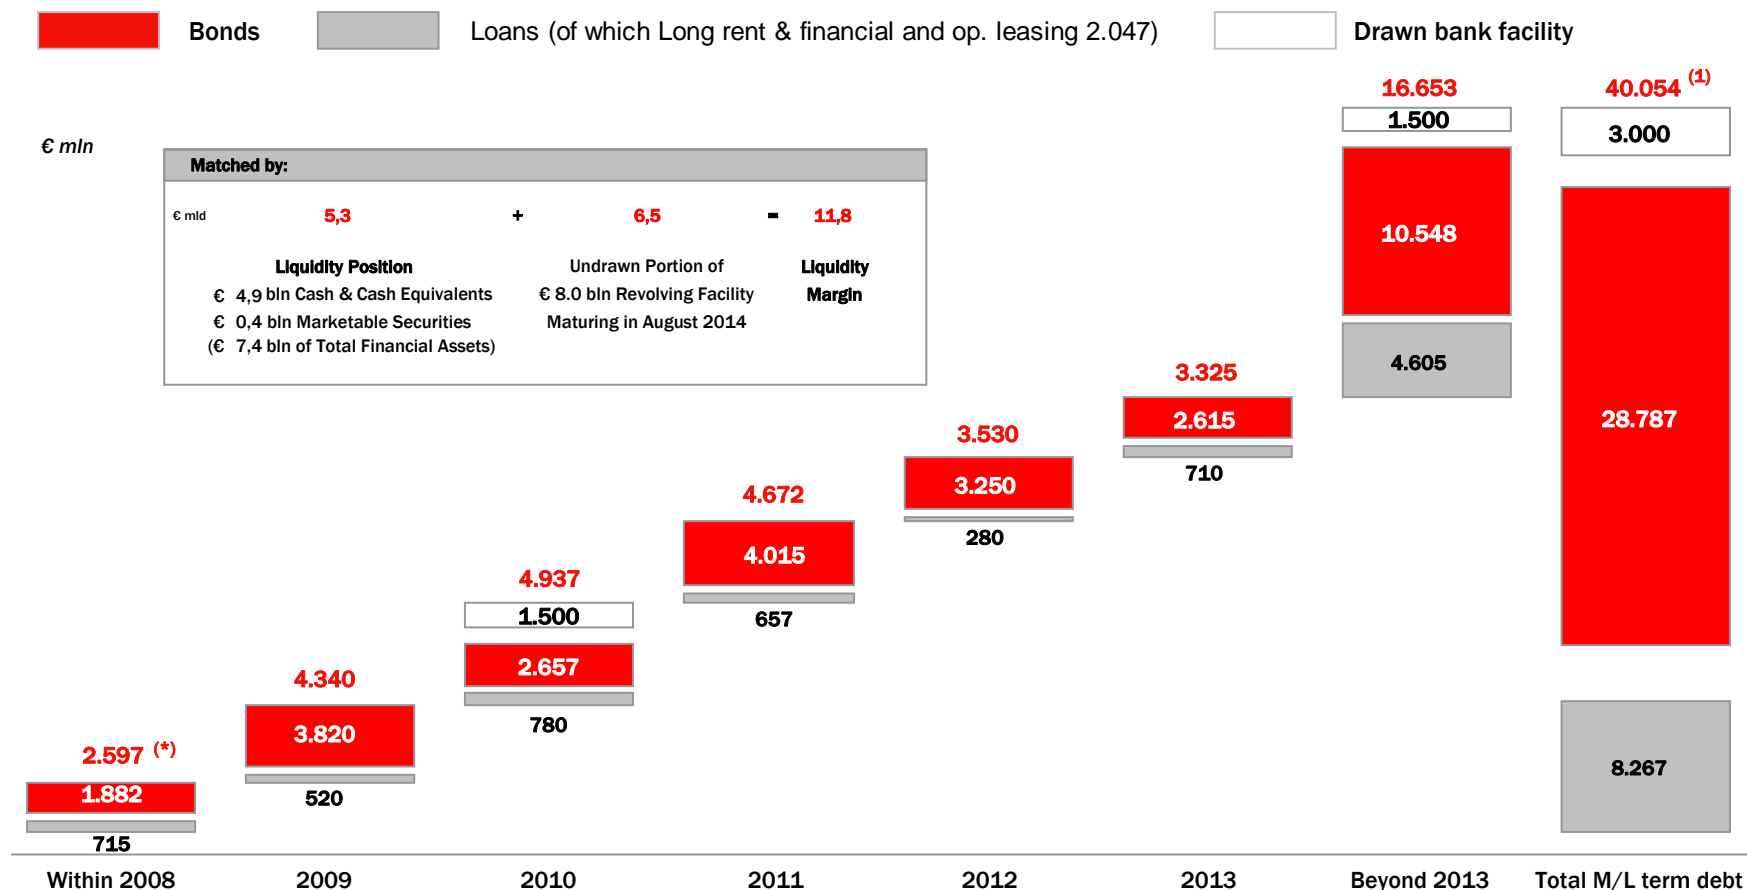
Bonds Loans (of which Long rent & financial and op. leasing 2.047) Drawn bank facility

€ mln

Matched by:

€ mld 5,3 + 6,5 = 11,8

Liquidity Position
€ 4,9 bln Cash & Cash Equivalents
€ 0,4 bln Marketable Securities
(€ 7,4 bln of Total Financial Assets)

Undrawn Portion of
€ 8.0 bln Revolving Facility
Maturing in August 2014

Liquidity
Margin

2.597 (*)
1.882
715

4.340
3.820
520

4.937
1.500
2.657
780

4.672
4.015
657

3.530
3.250
280

3.325
2.615
710

16.653
1.500
10.548
4.605

40.054 (1)
3.000
28.787
8.267

Within 2008 2009 2010 2011 2012 2013 Beyond 2013 Total M/L term debt